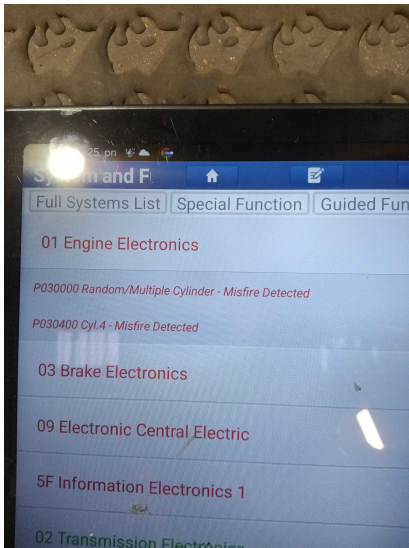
25 pm
S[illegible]m and F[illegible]

Full Systems List | Special Function | Guided Fun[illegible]

01 Engine Electronics

P030000 Random/Multiple Cylinder - Misfire Detected

P030400 Cyl.4 - Misfire Detected

03 Brake Electronics

09 Electronic Central Electric

5F Information Electronics 1

02 Transmission Electronics